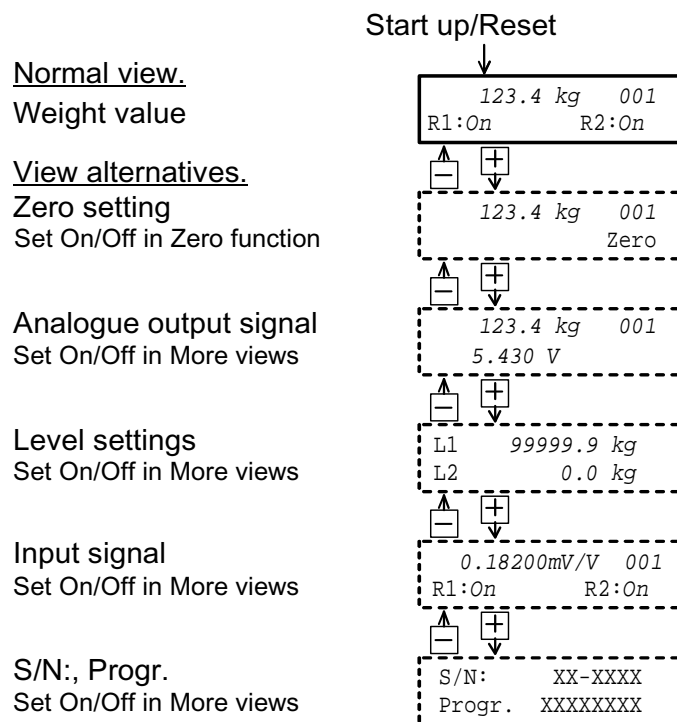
Start up/Reset

Normal view.
Weight value

123.4 kg 001
R1:On R2:On

−
+

View alternatives.
Zero setting
Set On/Off in Zero function

123.4 kg 001
Zero

−
+

Analogue output signal
Set On/Off in More views

123.4 kg 001
5.430 V

−
+

Level settings
Set On/Off in More views

L1 99999.9 kg
L2 0.0 kg

−
+

Input signal
Set On/Off in More views

0.18200mV/V 001
R1:On R2:On

−
+

S/N:, Progr.
Set On/Off in More views

S/N: XX-XXXX
Progr. XXXXXXXX